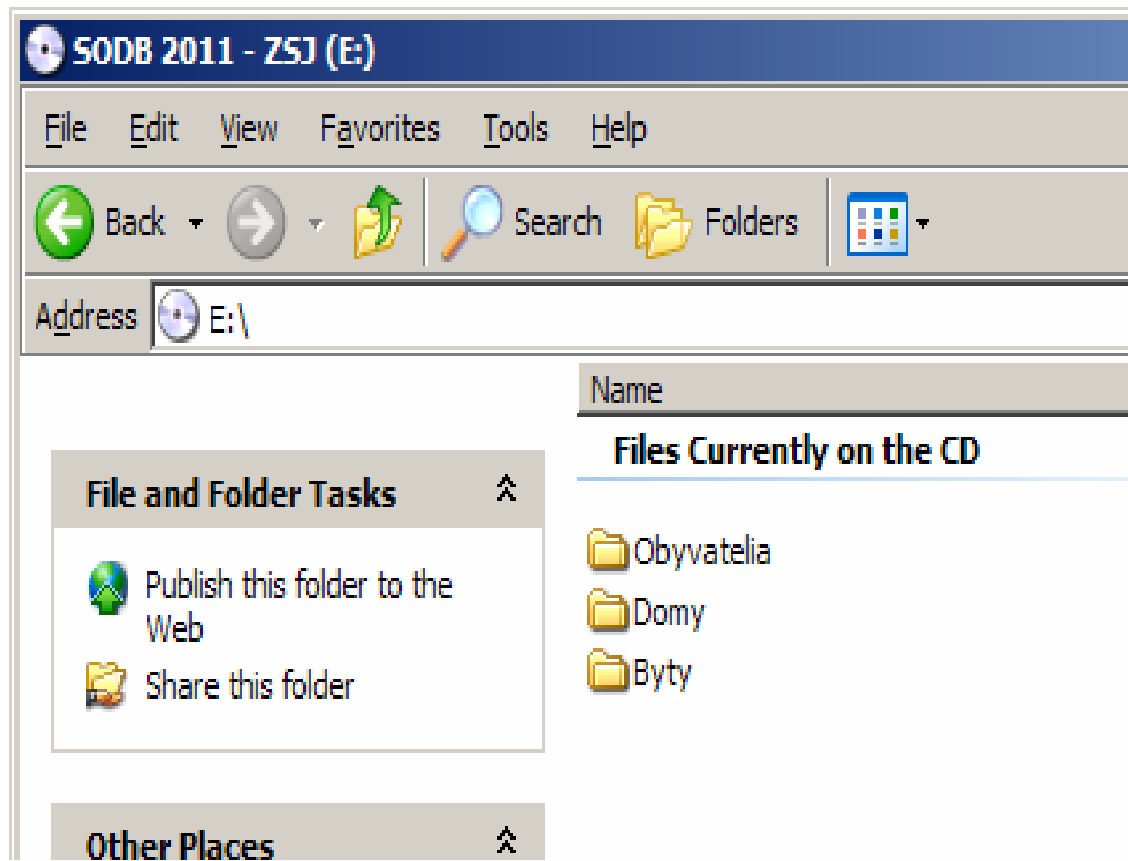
SODB 2011 - ZSJ (E:)

File Edit View Favorites Tools Help

Back Search Folders

Address E:\

Name

Files Currently on the CD

Obyvatelia
Domy
Byty

File and Folder Tasks

Publish this folder to the Web
Share this folder

Other Places